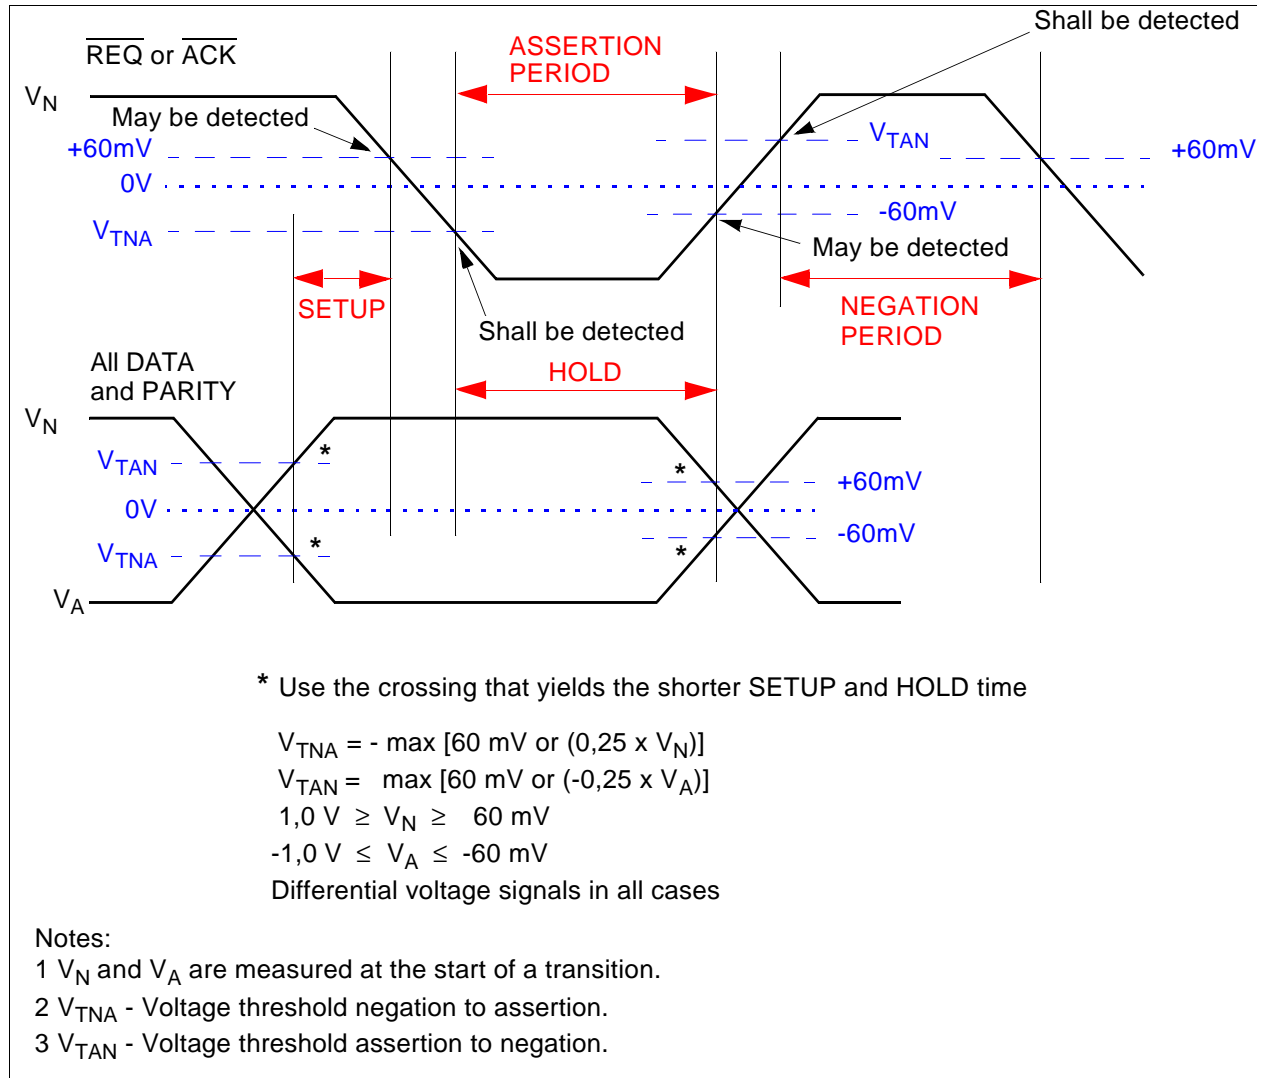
Shall be detected

$\overline{REQ}$ or $\overline{ACK}$

ASSERTION PERIOD

$V_N$

May be detected

+60mV

$V_{TAN}$

+60mV

0V

-60mV

$V_{TNA}$

May be detected

SETUP

NEGATION PERIOD

Shall be detected

All DATA and PARITY

HOLD

$V_N$

$V_{TAN}$

*

*

+60mV

0V

-60mV

$V_{TNA}$

*

*

$V_A$

* Use the crossing that yields the shorter SETUP and HOLD time

$V_{TNA}$ = - max [60 mV or (0,25 x $V_N$)]
$V_{TAN}$ = max [60 mV or (-0,25 x $V_A$)]
1,0 V $\geq$ $V_N$ $\geq$ 60 mV
-1,0 V $\leq$ $V_A$ $\leq$ -60 mV
Differential voltage signals in all cases

Notes:
1 $V_N$ and $V_A$ are measured at the start of a transition.
2 $V_{TNA}$ - Voltage threshold negation to assertion.
3 $V_{TAN}$ - Voltage threshold assertion to negation.